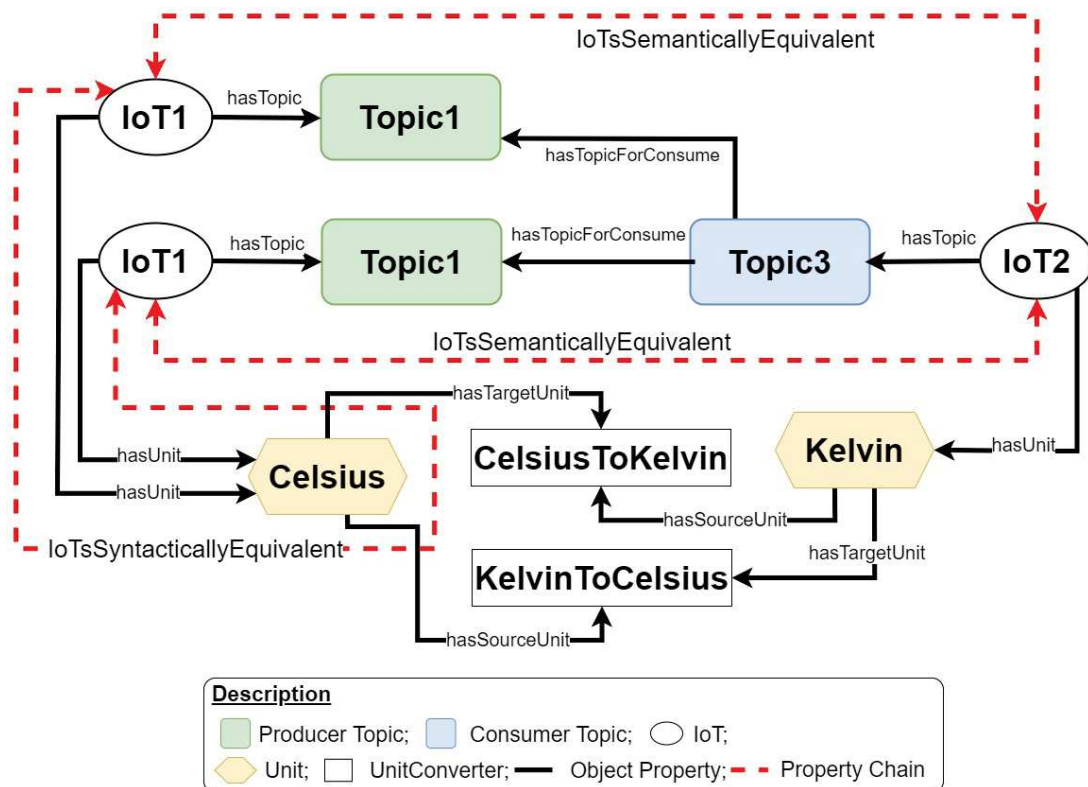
IoTsSemanticallyEquivalent

IoT1

hasTopic

Topic1

hasTopicForConsume

IoT1

hasTopic

Topic1

hasTopicForConsume

Topic3

hasTopic

IoT2

IoTsSemanticallyEquivalent

hasTargetUnit

hasUnit

hasUnit

Celsius

CelsiusToKelvin

Kelvin

hasUnit

hasSourceUnit

IoTsSyntacticallyEquivalent

hasTargetUnit

KelvinToCelsius

hasSourceUnit

Description

Producer Topic; Consumer Topic; IoT;

Unit; UnitConverter; Object Property; Property Chain